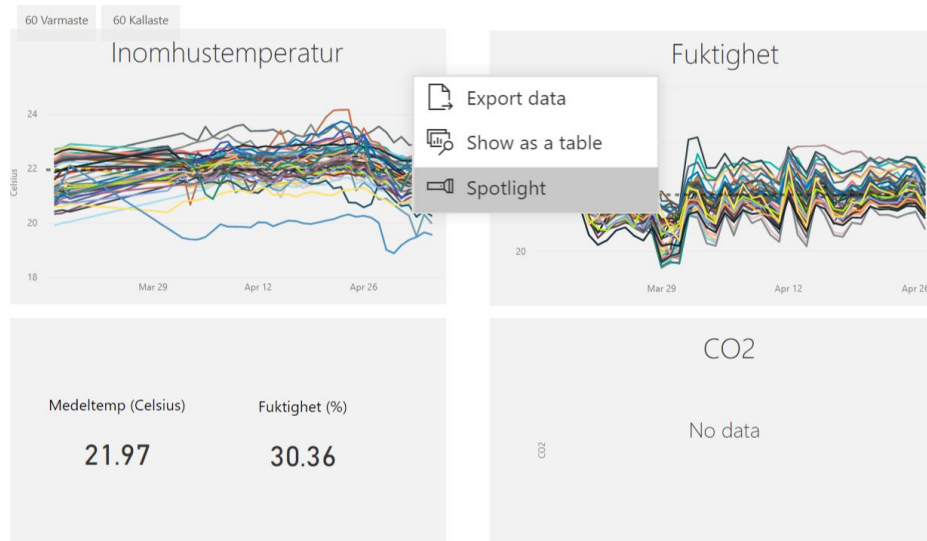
60 Varmaste 60 Kallaste

Inomhustemperatur

24
22
20
18
Celsius
Mar 29 Apr 12 Apr 26

Export data
Show as a table
Spotlight

Fuktighet

20
Mar 29 Apr 12 Apr 26

Medeltemp (Celsius)
21.97

Fuktighet (%)
30.36

CO2

CO2
No data